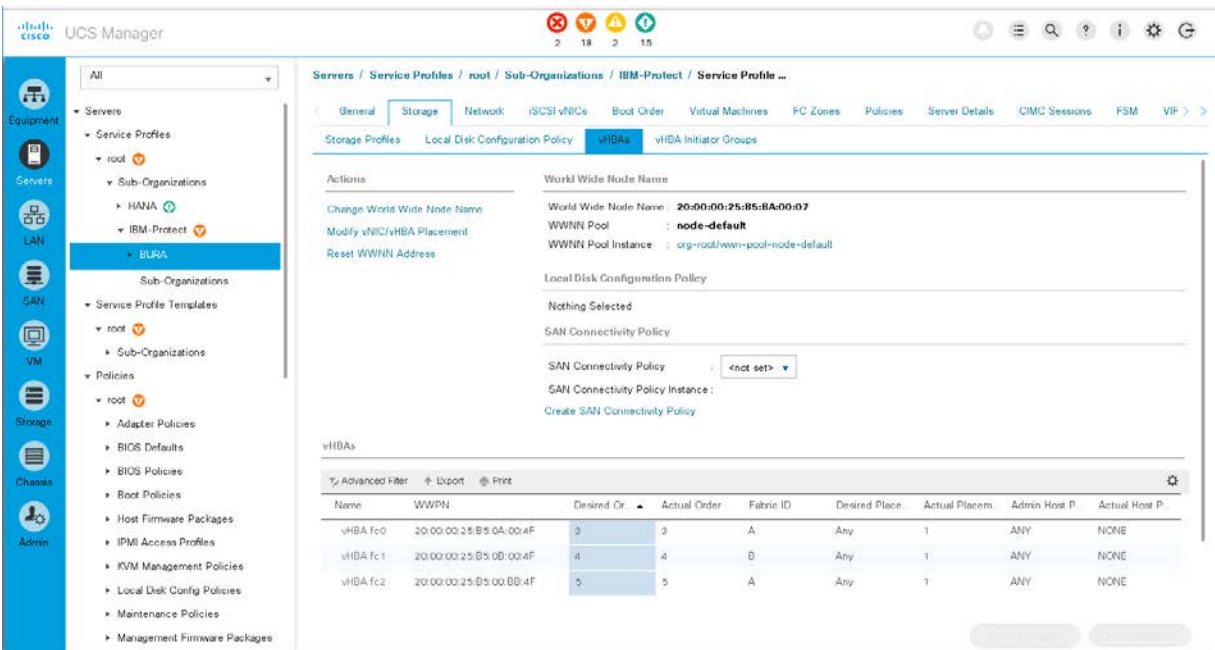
cisco UCS Manager

2 18 2 15

Equipment
Servers
LAN
SAN
VM
Storage
Chassis
Admin

All

▾ Servers
▾ Service Profiles
▾ root
▾ Sub-Organizations
▸ HANA
▾ IBM-Protect
▸ BURA
Sub-Organizations
▾ Service Profile Templates
▾ root
▸ Sub-Organizations
▾ Policies
▾ root
▸ Adapter Policies
▸ BIOS Defaults
▸ BIOS Policies
▸ Boot Policies
▸ Host Firmware Packages
▸ IPMI Access Profiles
▸ KVM Management Policies
▸ Local Disk Config Policies
▸ Maintenance Policies
▸ Management Firmware Packages

Servers / Service Profiles / root / Sub-Organizations / IBM-Protect / Service Profile ...

General | Storage | Network | iSCSI vNICs | Boot Order | Virtual Machines | FC Zones | Policies | Server Details | CIMC Sessions | FSM | VIF

Storage Profiles | Local Disk Configuration Policy | vHBAs | vHBA Initiator Groups

Actions

Change World Wide Node Name
Modify vNIC/vHBA Placement
Reset WWNN Address

World Wide Node Name

World Wide Node Name : 20:00:00:25:B5:BA:00:07
WWNN Pool : node-default
WWNN Pool Instance : org-root/wwn-pool-node-default

Local Disk Configuration Policy

Nothing Selected

SAN Connectivity Policy

SAN Connectivity Policy : <not set>
SAN Connectivity Policy Instance :
Create SAN Connectivity Policy

vHBAs

Advanced Filter | Export | Print

| Name | WWPN | Desired Or... | Actual Order | Fabric ID | Desired Place... | Actual Placem... | Admin Host P... | Actual Host P... |
|---|---|---|---|---|---|---|---|---|
| vHBA fc0 | 20:00:00:25:B5:0A:00:4F | 3 | 3 | A | Any | 1 | ANY | NONE |
| vHBA fc1 | 20:00:00:25:B5:0B:00:4F | 4 | 4 | B | Any | 1 | ANY | NONE |
| vHBA fc2 | 20:00:00:25:B5:00:BB:4F | 5 | 5 | A | Any | 1 | ANY | NONE |

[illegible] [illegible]